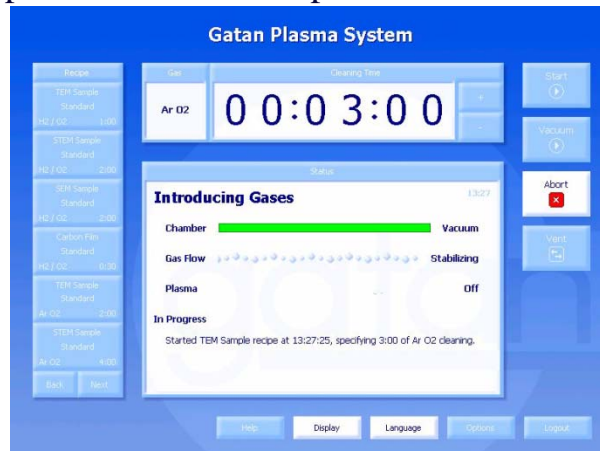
Gatan Plasma System

Recipe
TEM Sample
Standard
H2 / O2 1:00
STEM Sample
Standard
H2 / O2 2:00
SEM Sample
Standard
H2 / O2 2:00
Carbon Film
Standard
H2 / O2 0:30
TEM Sample
Standard
Ar O2 2:00
STEM Sample
Standard
Ar O2 4:00
Back Next

Gas
Ar O2

Cleaning Time
0 0:0 3:0 0
+
-

Start
Vacuum
Abort
Vent

Status
Introducing Gases
13:27
Chamber Vacuum
Gas Flow Stabilizing
Plasma Off
In Progress
Started TEM Sample recipe at 13:27:25, specifying 3:00 of Ar O2 cleaning.

Help Display Language Options Logout